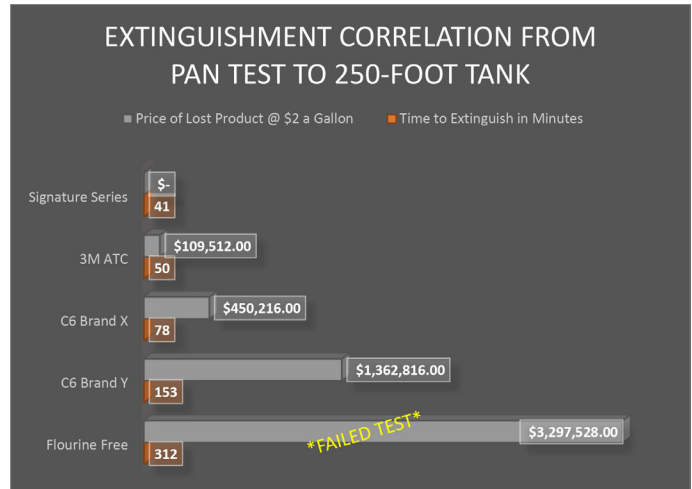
EXTINGUISHMENT CORRELATION FROM PAN TEST TO 250-FOOT TANK

Price of Lost Product @ $2 a Gallon
Time to Extinguish in Minutes

| | Price of Lost Product @ $2 a Gallon | Time to Extinguish in Minutes |
|---|---|---|
| Signature Series | $- | 41 |
| 3M ATC | $109,512.00 | 50 |
| C6 Brand X | $450,216.00 | 78 |
| C6 Brand Y | $1,362,816.00 | 153 |
| Flourine Free | $3,297,528.00 | 312 |

*FAILED TEST*